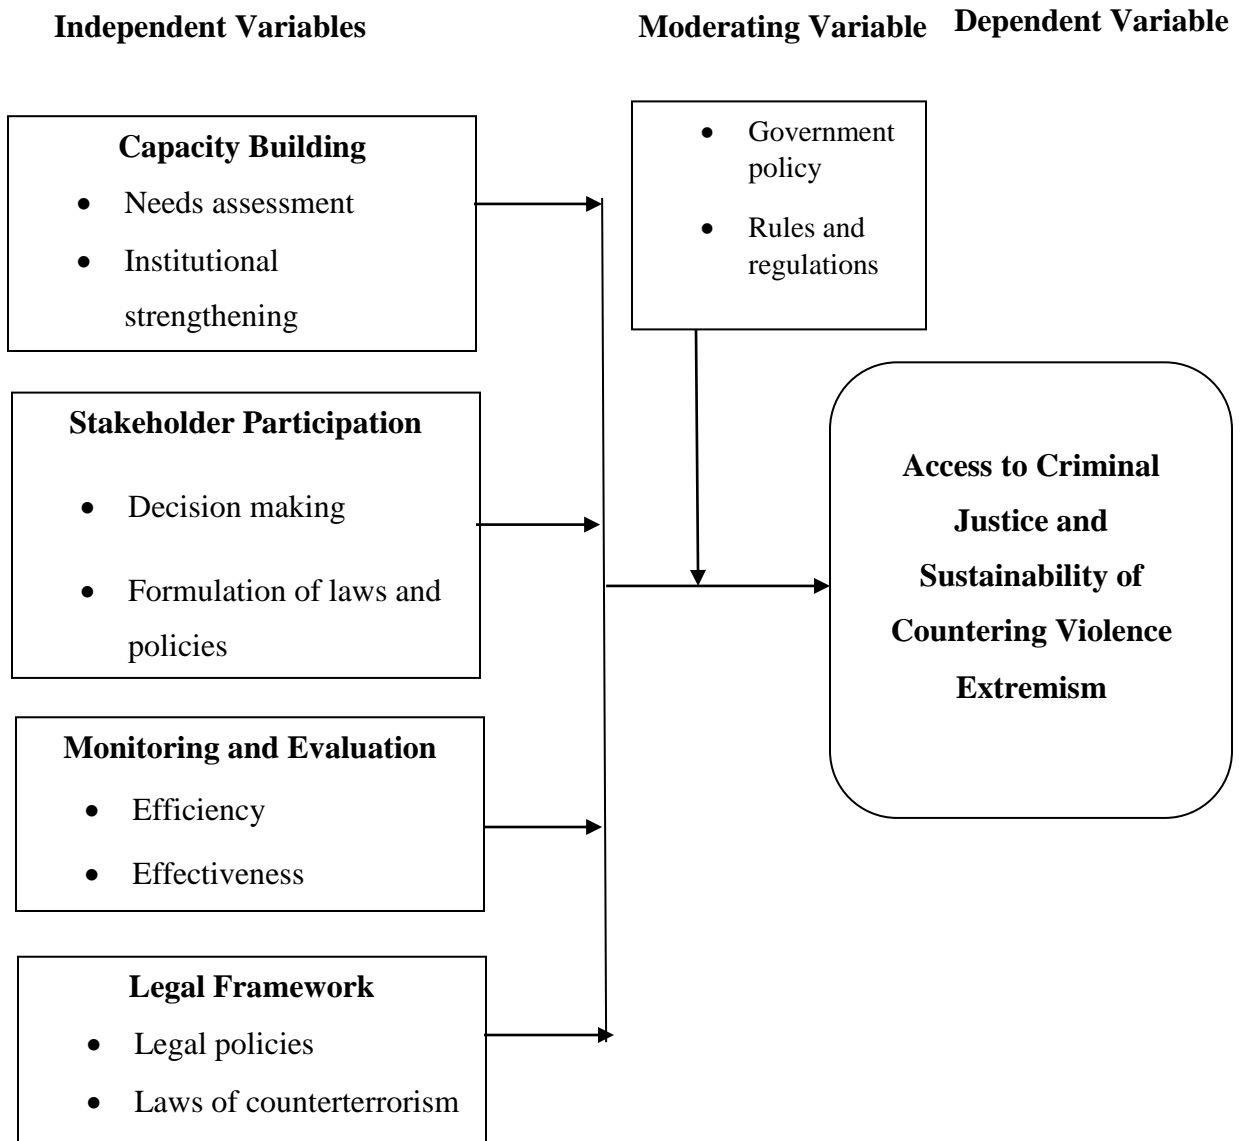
Independent Variables

Moderating Variable

Dependent Variable

Capacity Building
- Needs assessment
- Institutional strengthening

- Government policy
- Rules and regulations

Stakeholder Participation
- Decision making
- Formulation of laws and policies

Access to Criminal Justice and Sustainability of Countering Violence Extremism

Monitoring and Evaluation
- Efficiency
- Effectiveness

Legal Framework
- Legal policies
- Laws of counterterrorism